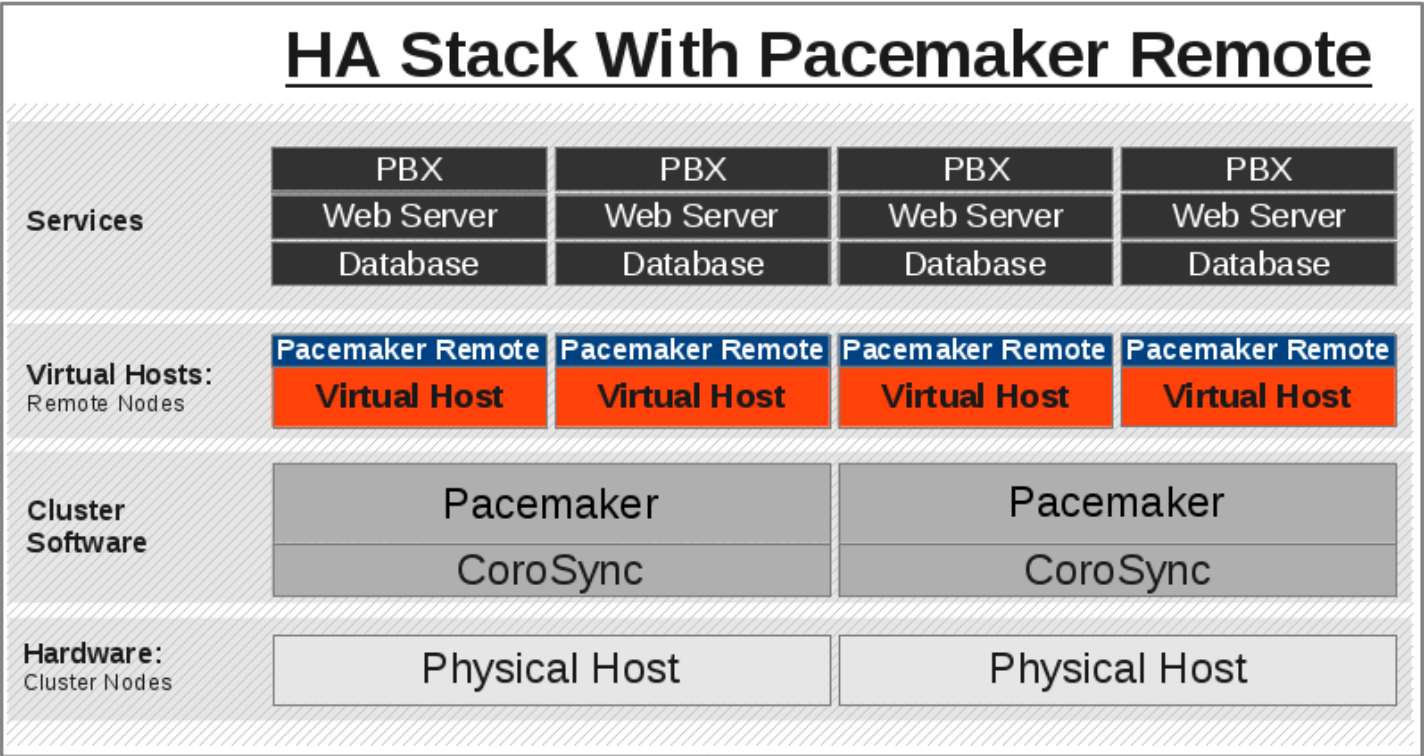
HA Stack With Pacemaker Remote

Services

| PBX | PBX | PBX | PBX |
|---|---|---|---|
| Web Server | Web Server | Web Server | Web Server |
| Database | Database | Database | Database |

Virtual Hosts:
Remote Nodes

| Pacemaker Remote | Pacemaker Remote | Pacemaker Remote | Pacemaker Remote |
|---|---|---|---|
| Virtual Host | Virtual Host | Virtual Host | Virtual Host |

Cluster Software

| Pacemaker | Pacemaker |
|---|---|
| CoroSync | CoroSync |

Hardware:
Cluster Nodes

| Physical Host | Physical Host |
|---|---|